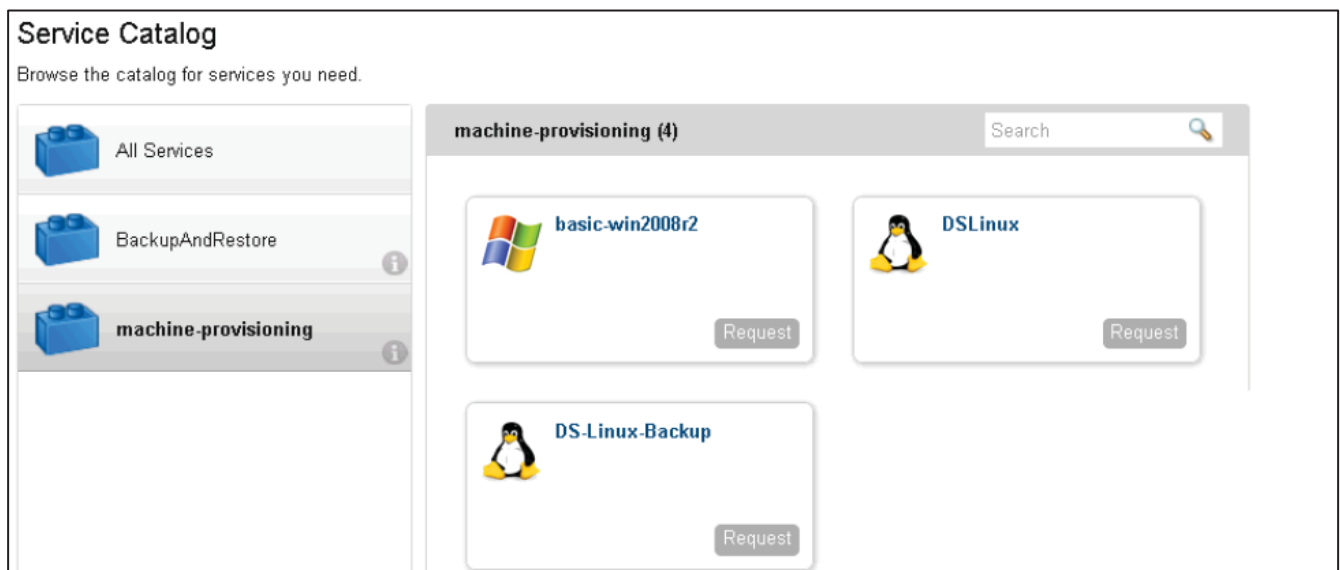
Service Catalog

Browse the catalog for services you need.

All Services

BackupAndRestore

machine-provisioning

machine-provisioning (4)

Search

basic-win2008r2

Request

DSLinux

Request

DS-Linux-Backup

Request